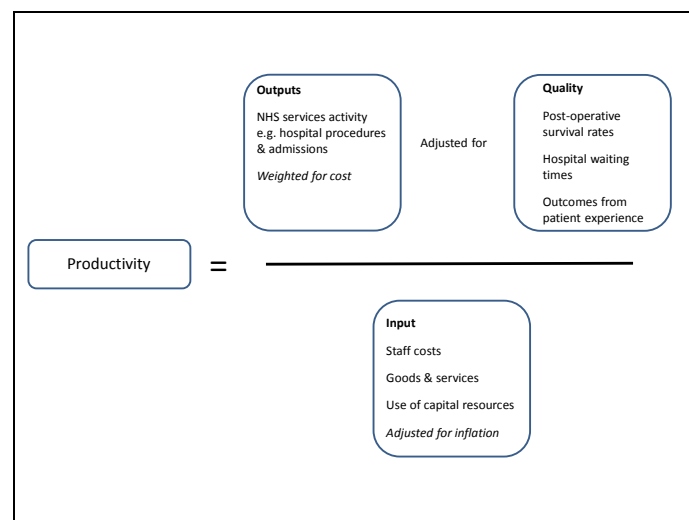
**Outputs**

NHS services activity e.g. hospital procedures & admissions

*Weighted for cost*

Adjusted for

**Quality**

Post-operative survival rates

Hospital waiting times

Outcomes from patient experience

Productivity =

**Input**

Staff costs

Goods & services

Use of capital resources

*Adjusted for inflation*